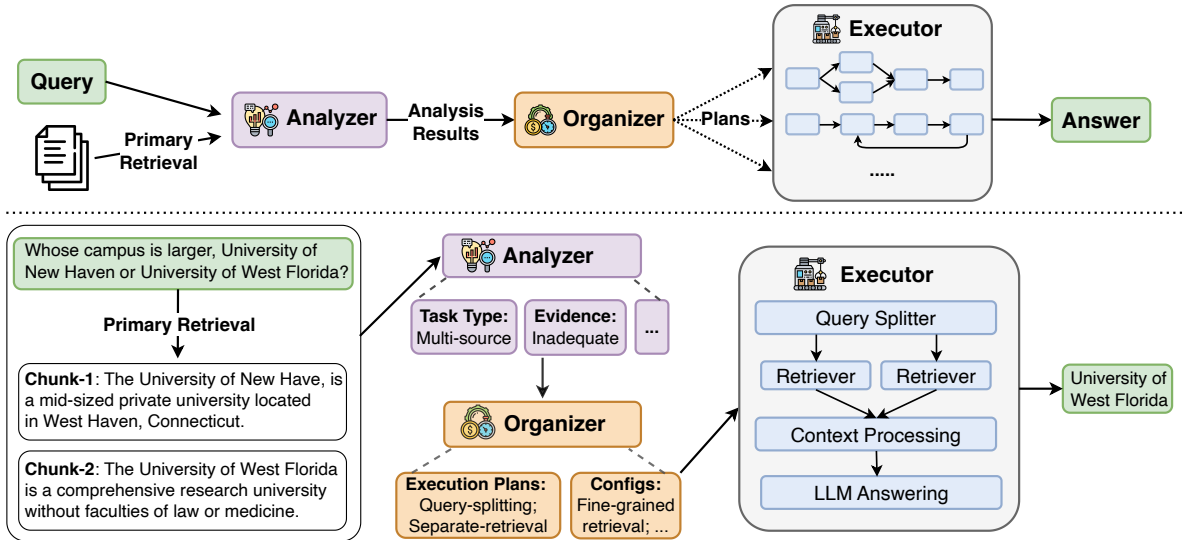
Query

Primary Retrieval

Analyzer

Analysis Results

Organizer

Plans

Executor

.....

Answer

Whose campus is larger, University of New Haven or University of West Florida?

Primary Retrieval

**Chunk-1**: The University of New Have, is a mid-sized private university located in West Haven, Connecticut.

**Chunk-2**: The University of West Florida is a comprehensive research university without faculties of law or medicine.

Analyzer

Task Type: Multi-source

Evidence: Inadequate

...

Organizer

Execution Plans: Query-splitting; Separate-retrieval

Configs: Fine-grained retrieval; ...

Executor

Query Splitter

Retriever

Retriever

Context Processing

LLM Answering

University of West Florida